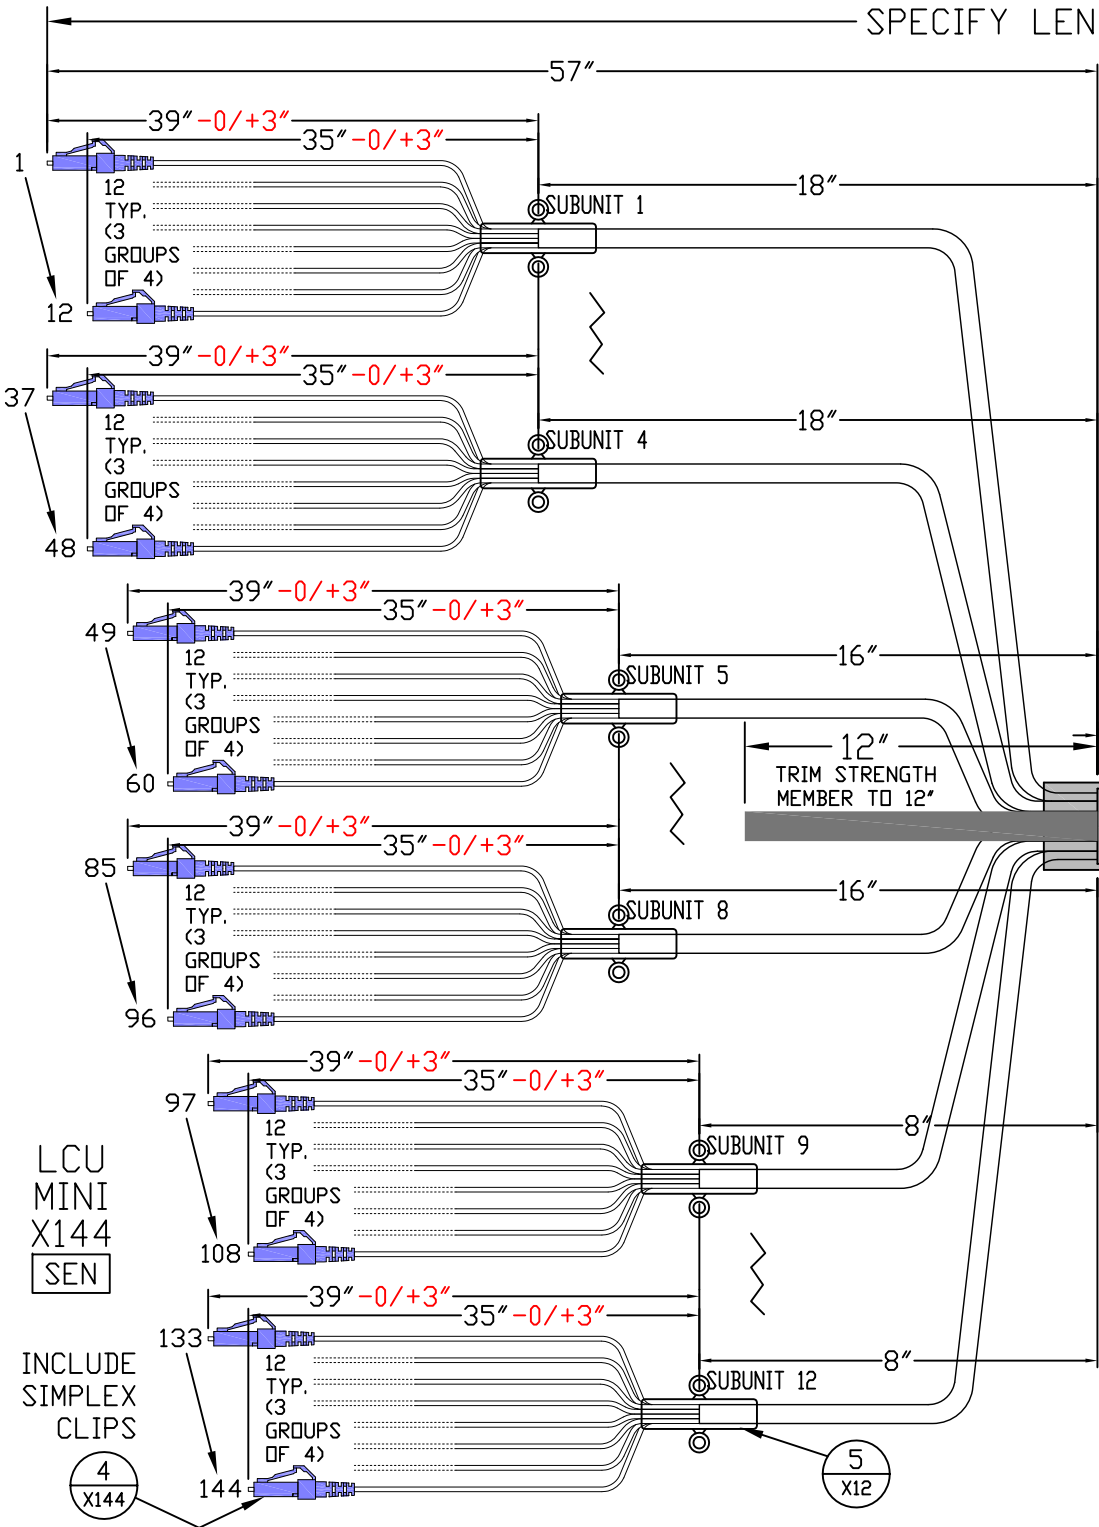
SPECIFY LEN

57″

39″ -0/+3″
35″ -0/+3″
1
12 TYP. (3 GROUPS OF 4)
12
18″
SUBUNIT 1

39″ -0/+3″
35″ -0/+3″
37
12 TYP. (3 GROUPS OF 4)
48
18″
SUBUNIT 4

39″ -0/+3″
35″ -0/+3″
49
12 TYP. (3 GROUPS OF 4)
60
16″
SUBUNIT 5

12″
TRIM STRENGTH MEMBER TO 12″

39″ -0/+3″
35″ -0/+3″
85
12 TYP. (3 GROUPS OF 4)
96
16″
SUBUNIT 8

39″ -0/+3″
35″ -0/+3″
97
12 TYP. (3 GROUPS OF 4)
108
8″
SUBUNIT 9

LCU MINI X144
SEN

39″ -0/+3″
35″ -0/+3″
133
12 TYP. (3 GROUPS OF 4)
144
8″
SUBUNIT 12

INCLUDE SIMPLEX CLIPS

4
X144

5
X12